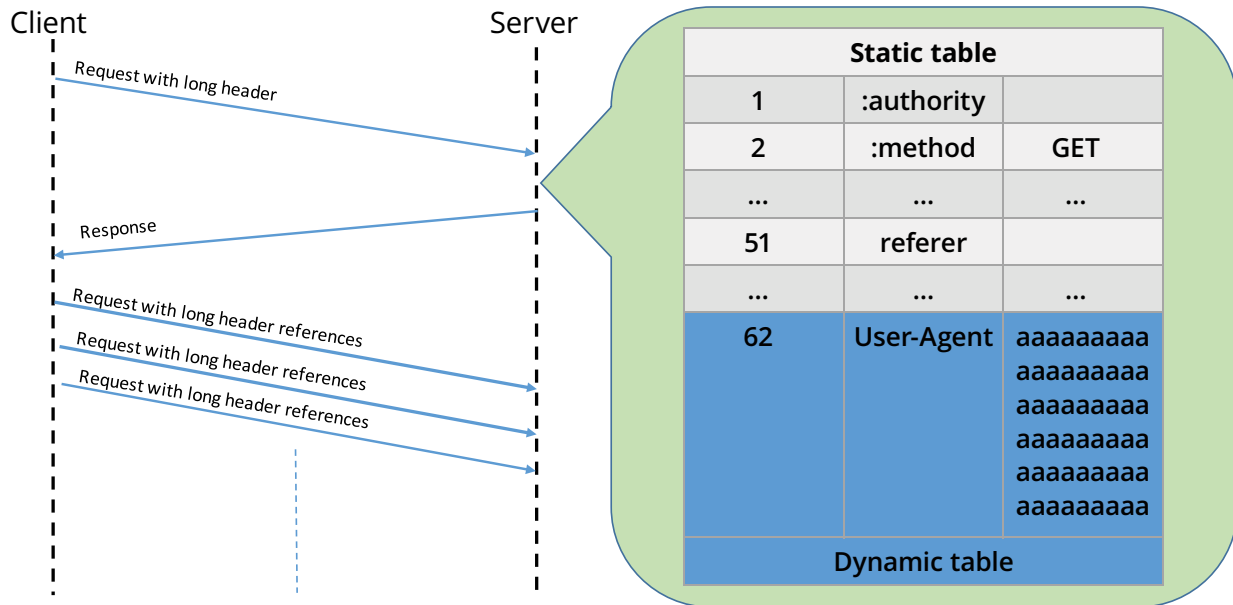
Client

Server

Request with long header

Response

Request with long header references

Request with long header references

Request with long header references

| Static table | | |
|---|---|---|
| 1 | :authority | |
| 2 | :method | GET |
| ... | ... | ... |
| 51 | referer | |
| ... | ... | ... |
| 62 | User-Agent | aaaaaaaaa aaaaaaaaa aaaaaaaaa aaaaaaaaa aaaaaaaaa aaaaaaaaa |
| Dynamic table | | |